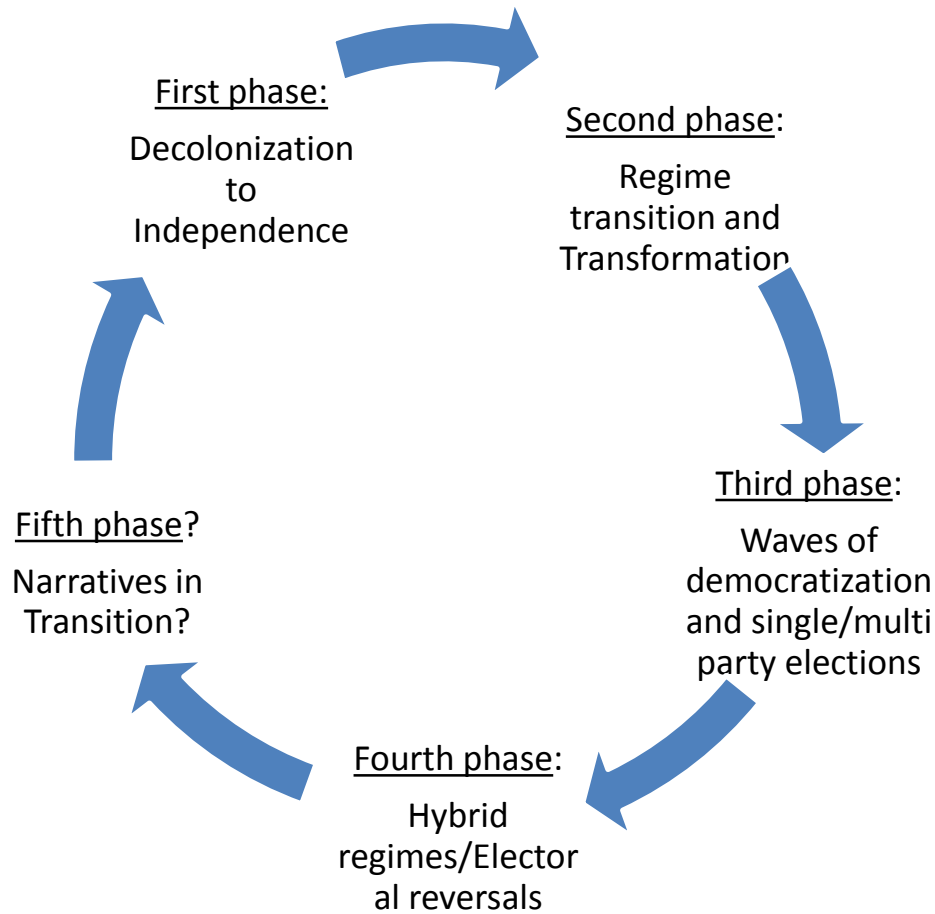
First phase:

Decolonization to Independence

Second phase:

Regime transition and Transformation

Third phase:

Waves of democratization and single/multi party elections

Fourth phase:

Hybrid regimes/Electoral reversals

Fifth phase?

Narratives in Transition?